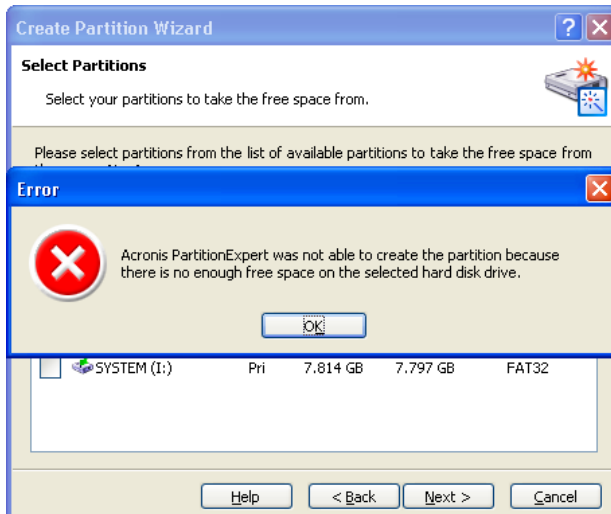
Create Partition Wizard

?

Select Partitions

Select your partitions to take the free space from.

Please select partitions from the list of available partitions to take the free space from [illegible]

Error

Acronis PartitionExpert was not able to create the partition because there is no enough free space on the selected hard disk drive.

OK

| | SYSTEM (I:) | Pri | 7.814 GB | 7.797 GB | FAT32 |
|---|---|---|---|---|---|

Help

< Back

Next >

Cancel